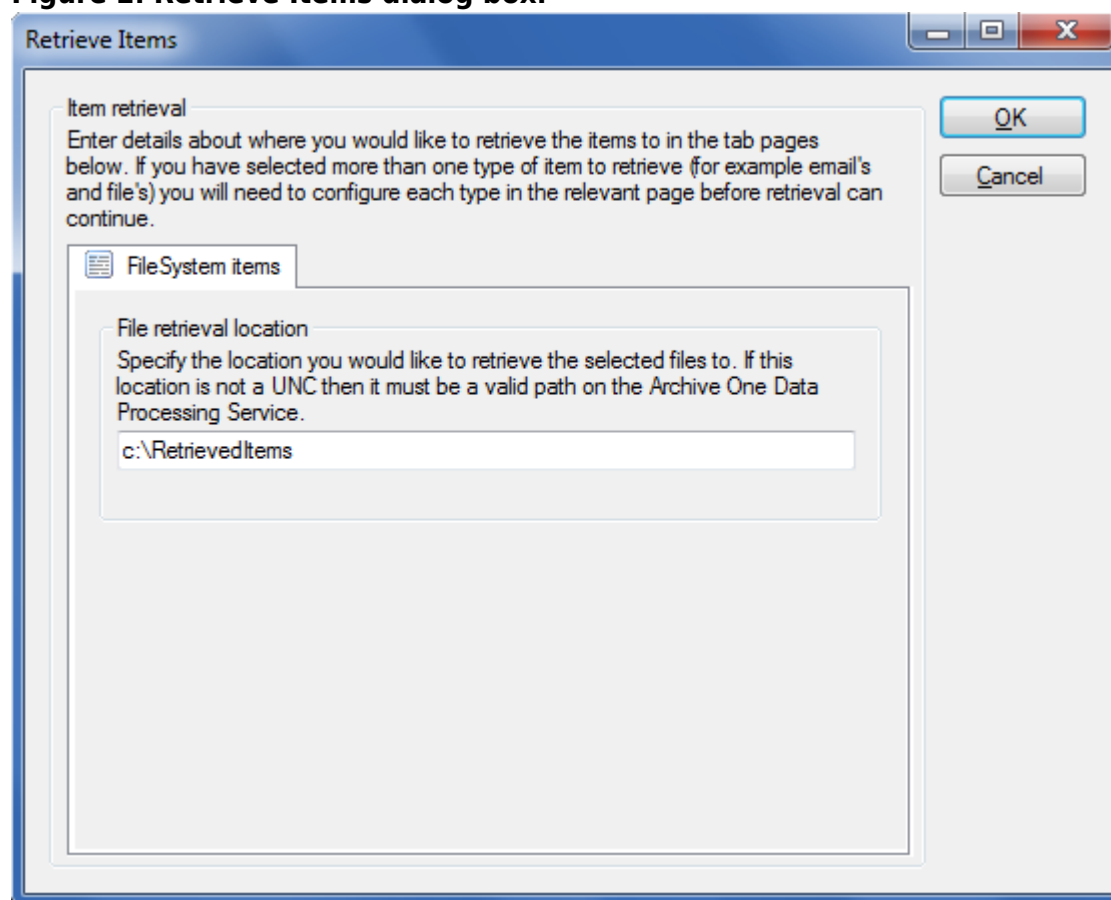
Figure 2. Retrieve Items dialog box.

Retrieve Items

Item retrieval
Enter details about where you would like to retrieve the items to in the tab pages below. If you have selected more than one type of item to retrieve (for example email's and file's) you will need to configure each type in the relevant page before retrieval can continue.

OK
Cancel

FileSystem items

File retrieval location
Specify the location you would like to retrieve the selected files to. If this location is not a UNC then it must be a valid path on the Archive One Data Processing Service.

c:\RetrievedItems